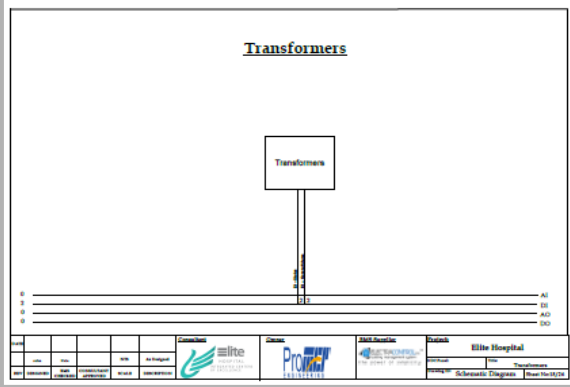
Transformers

Transformers

0
2
0
0

2 | 0

AI
DI
AO
DO

DATE
REV. | DESIGNED | BMS CHECKED | CONSULTANT APPROVED | SCALE | DESCRIPTION

Consultant
Elite

Owner
Pro

BMS Supplier

Projects
Elite Hospital
Title
Transformers
Drawing No. | Schematic Diagram | Sheet No:18/26